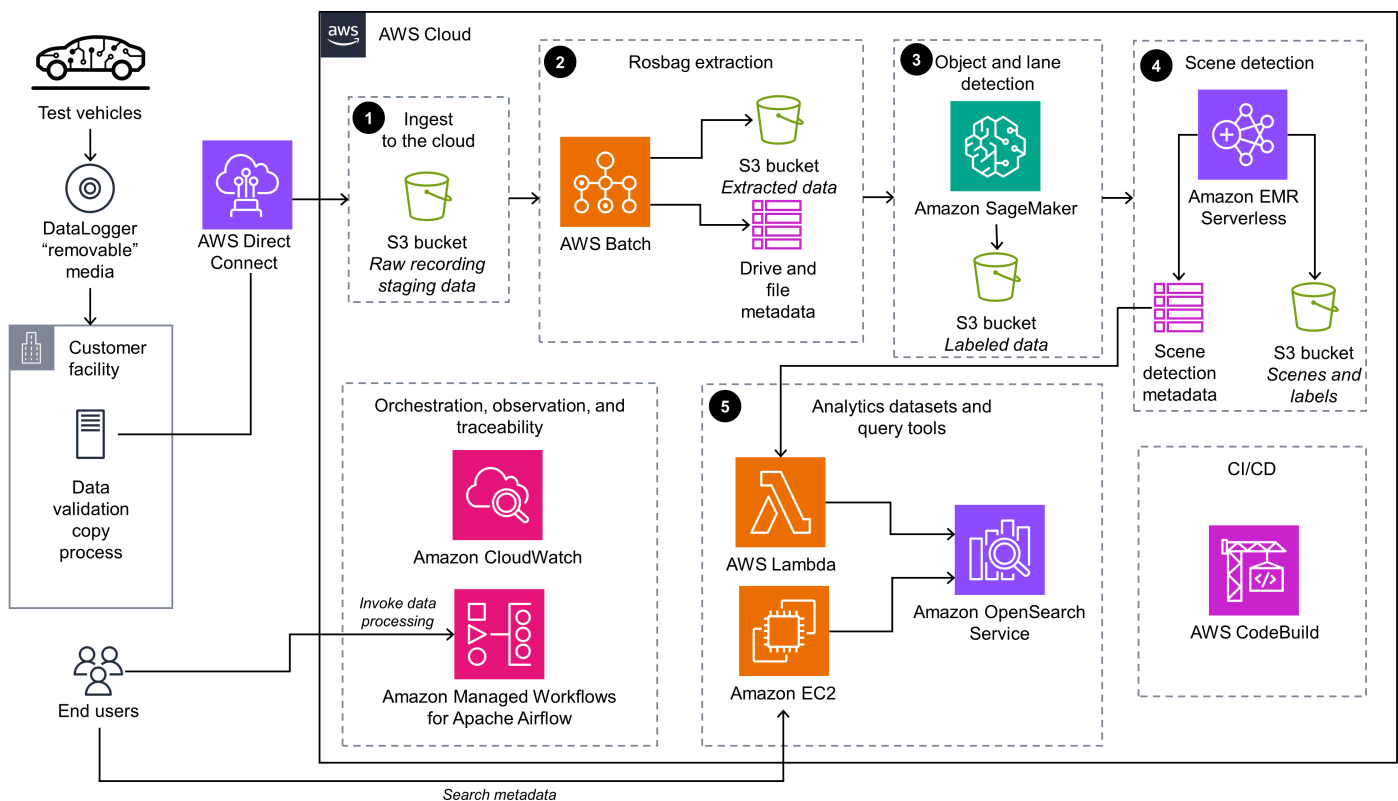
Test vehicles

DataLogger "removable" media

Customer facility

Data validation copy process

AWS Direct Connect

End users

AWS Cloud

1 Ingest to the cloud

S3 bucket *Raw recording staging data*

2 Rosbag extraction

AWS Batch

S3 bucket *Extracted data*

Drive and file metadata

3 Object and lane detection

Amazon SageMaker

S3 bucket *Labeled data*

4 Scene detection

Amazon EMR Serverless

Scene detection metadata

S3 bucket *Scenes and labels*

Orchestration, observation, and traceability

Amazon CloudWatch

*Invoke data processing*

Amazon Managed Workflows for Apache Airflow

5 Analytics datasets and query tools

AWS Lambda

Amazon EC2

Amazon OpenSearch Service

CI/CD

AWS CodeBuild

*Search metadata*